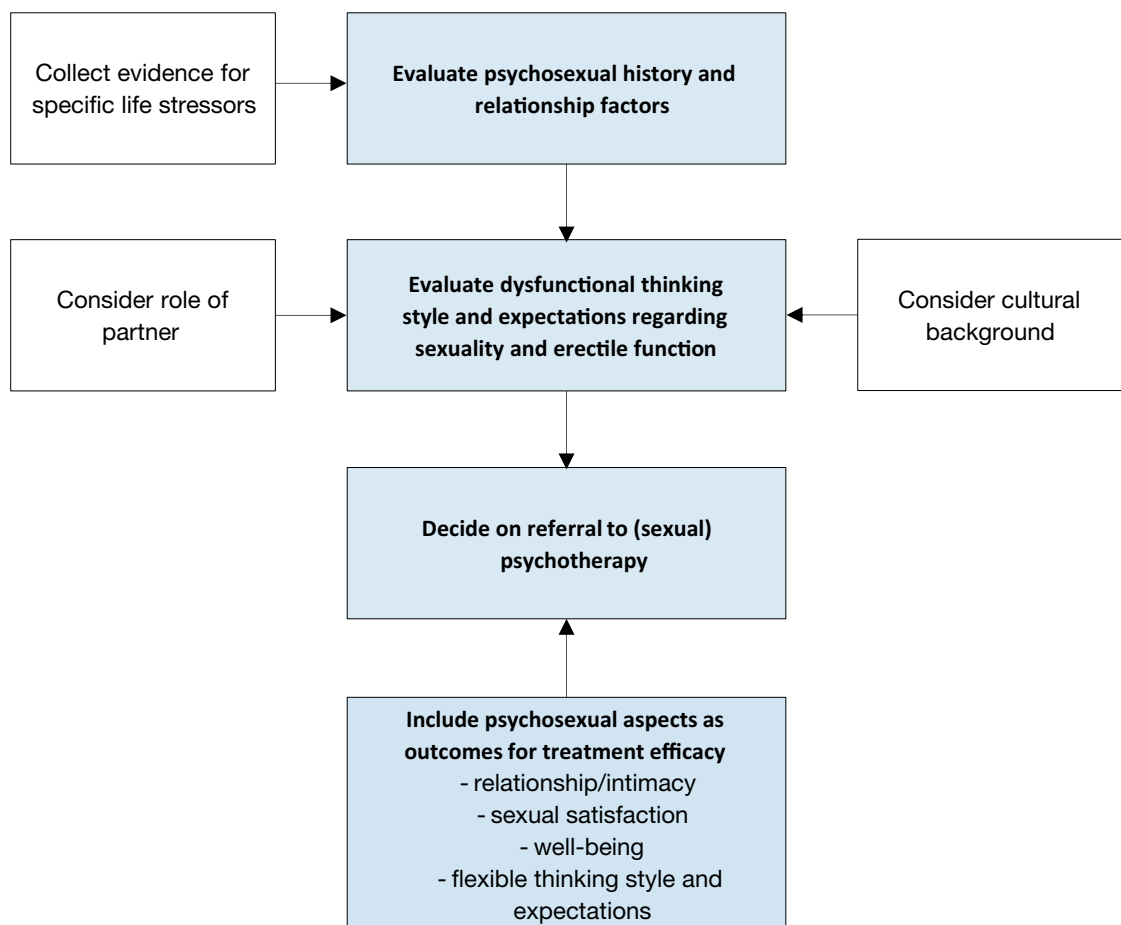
Collect evidence for specific life stressors

Evaluate psychosexual history and relationship factors

Consider role of partner

Evaluate dysfunctional thinking style and expectations regarding sexuality and erectile function

Consider cultural background

Decide on referral to (sexual) psychotherapy

Include psychosexual aspects as outcomes for treatment efficacy
- relationship/intimacy
- sexual satisfaction
- well-being
- flexible thinking style and expectations